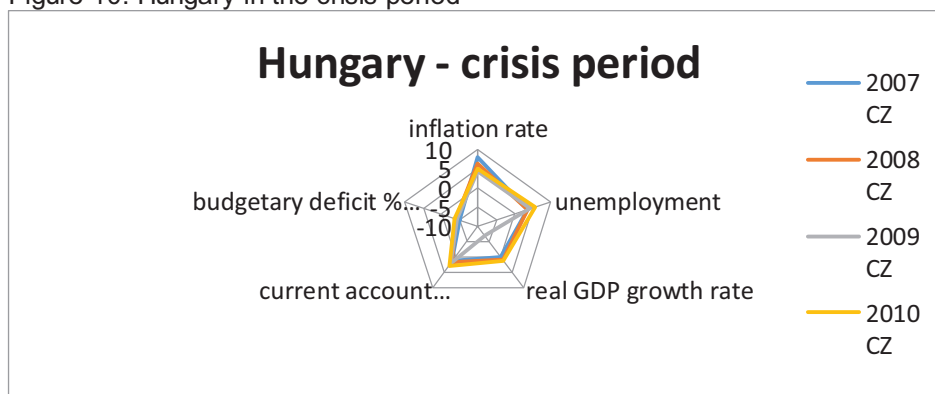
Figure 10: Hungary in the crisis period

Hungary - crisis period

inflation rate
10
5
0
-5
-10
unemployment
real GDP growth rate
current account...
budgetary deficit %...

2007 CZ
2008 CZ
2009 CZ
2010 CZ